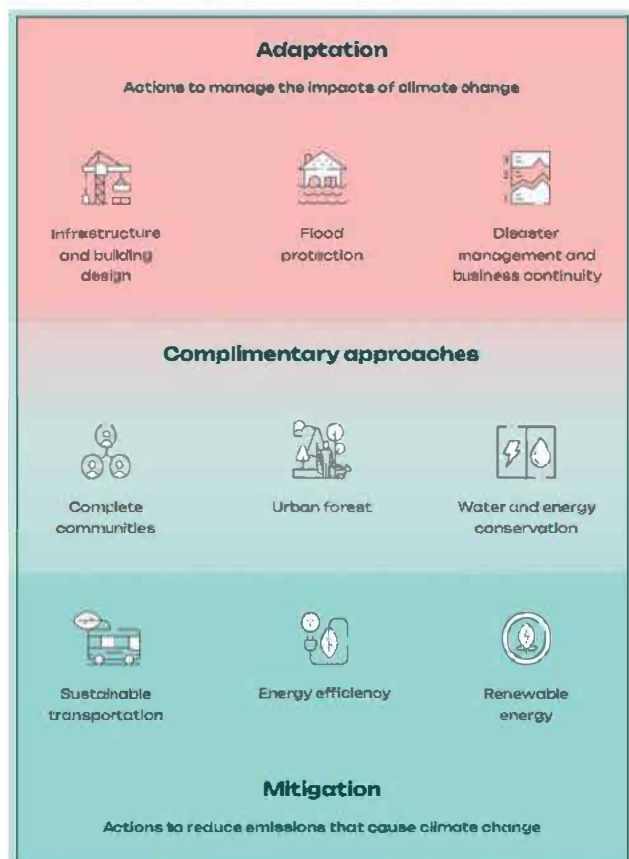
Adaptation

Actions to manage the impacts of climate change

Infrastructure and building design

Flood protection

Disaster management and business continuity

Complimentary approaches

Complete communities

Urban forest

Water and energy conservation

Sustainable transportation

Energy efficiency

Renewable energy

Mitigation

Actions to reduce emissions that cause climate change